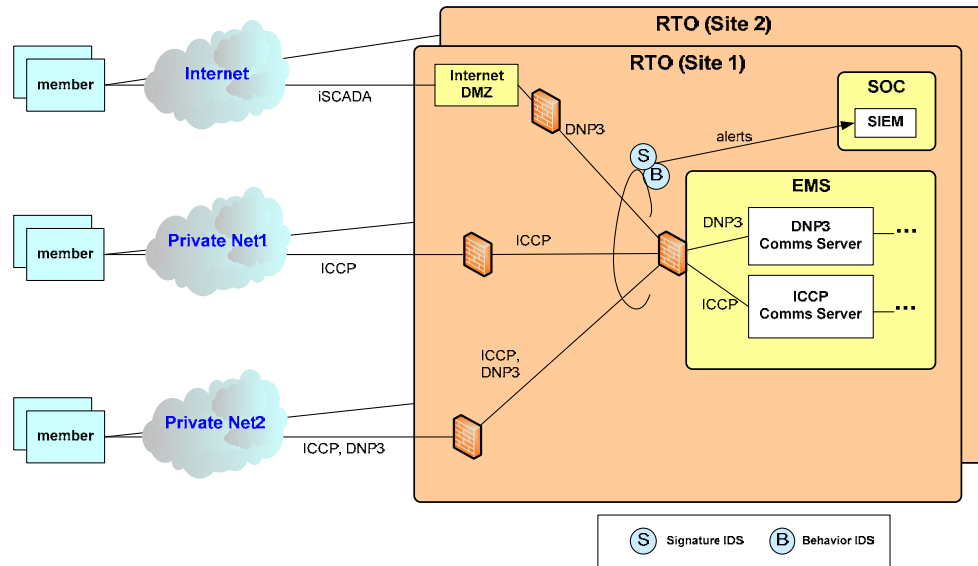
RTO (Site 2)

RTO (Site 1)

member

Internet

iSCADA

Internet DMZ

DNP3

SOC

SIEM

alerts

S

B

EMS

DNP3

DNP3 Comms Server

...

member

Private Net1

ICCP

ICCP

ICCP

ICCP Comms Server

...

ICCP, DNP3

member

Private Net2

ICCP, DNP3

S Signature IDS

B Behavior IDS